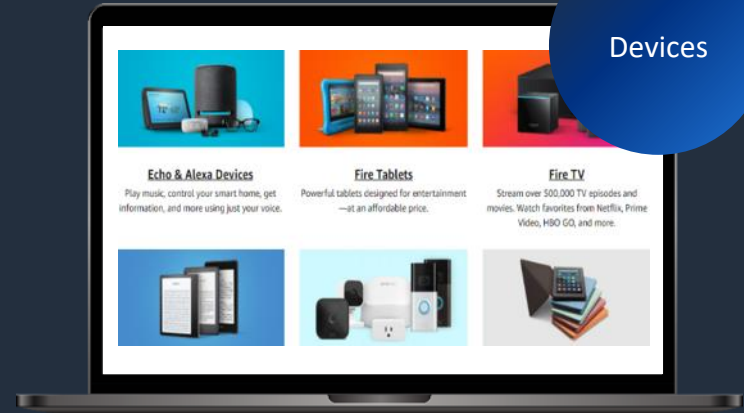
Devices

Echo & Alexa Devices
Play music, control your smart home, get information, and more using just your voice.

Fire Tablets
Powerful tablets designed for entertainment—at an affordable price.

Fire TV
Stream over 500,000 TV episodes and movies. Watch favorites from Netflix, Prime Video, HBO GO, and more.